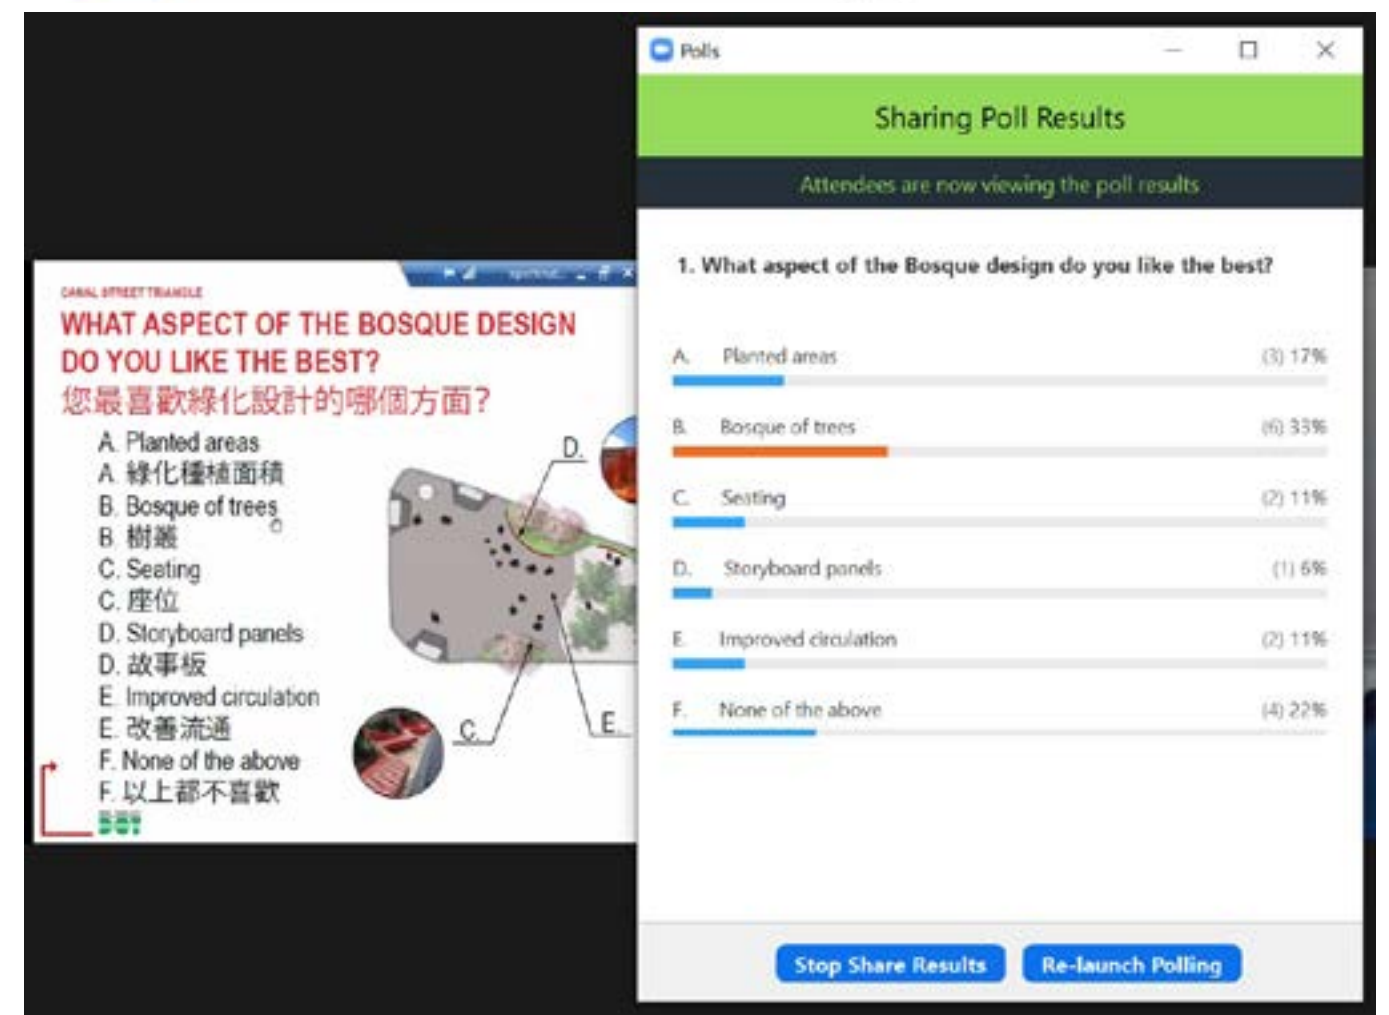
CANAL STREET TRIANGLE

WHAT ASPECT OF THE BOSQUE DESIGN DO YOU LIKE THE BEST?
您最喜歡綠化設計的哪個方面?

A. Planted areas
A. 綠化種植面積
B. Bosque of trees
B. 樹叢
C. Seating
C. 座位
D. Storyboard panels
D. 故事板
E. Improved circulation
E. 改善流通
F. None of the above
F. 以上都不喜歡

D.
C.
E.

Polls

Sharing Poll Results

Attendees are now viewing the poll results

1. What aspect of the Bosque design do you like the best?

A. Planted areas (3) 17%

B. Bosque of trees (6) 33%

C. Seating (2) 11%

D. Storyboard panels (1) 6%

E. Improved circulation (2) 11%

F. None of the above (4) 22%

Stop Share Results Re-launch Polling